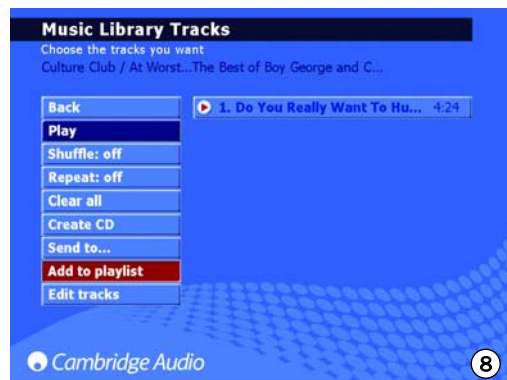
Music Library Tracks
Choose the tracks you want
Culture Club / At Worst...The Best of Boy George and C...

Back
Play
Shuffle: off
Repeat: off
Clear all
Create CD
Send to...
Add to playlist
Edit tracks

1. Do You Really Want To Hu... 4:24

Cambridge Audio

8